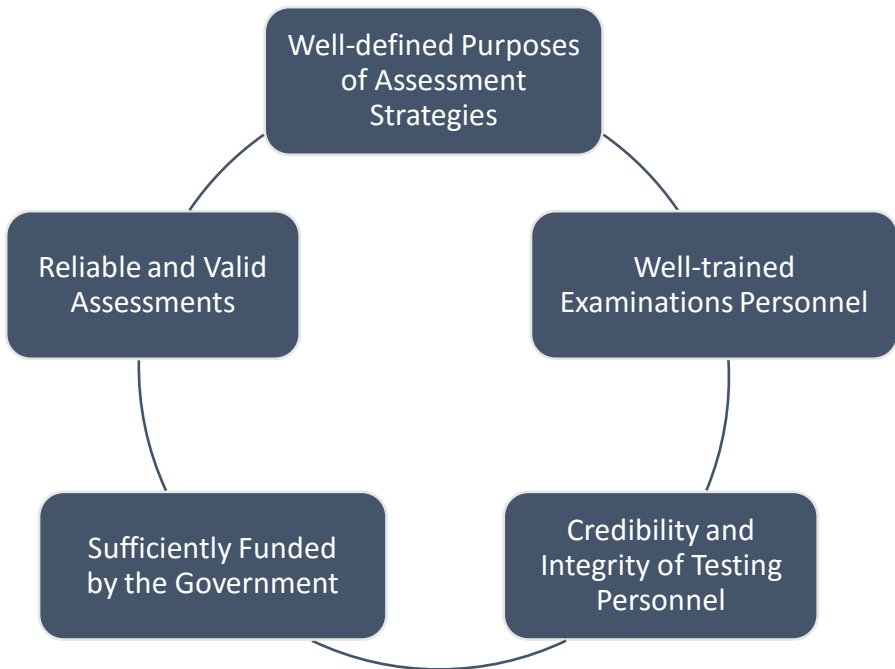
Well-defined Purposes of Assessment Strategies

Well-trained Examinations Personnel

Credibility and Integrity of Testing Personnel

Sufficiently Funded by the Government

Reliable and Valid Assessments